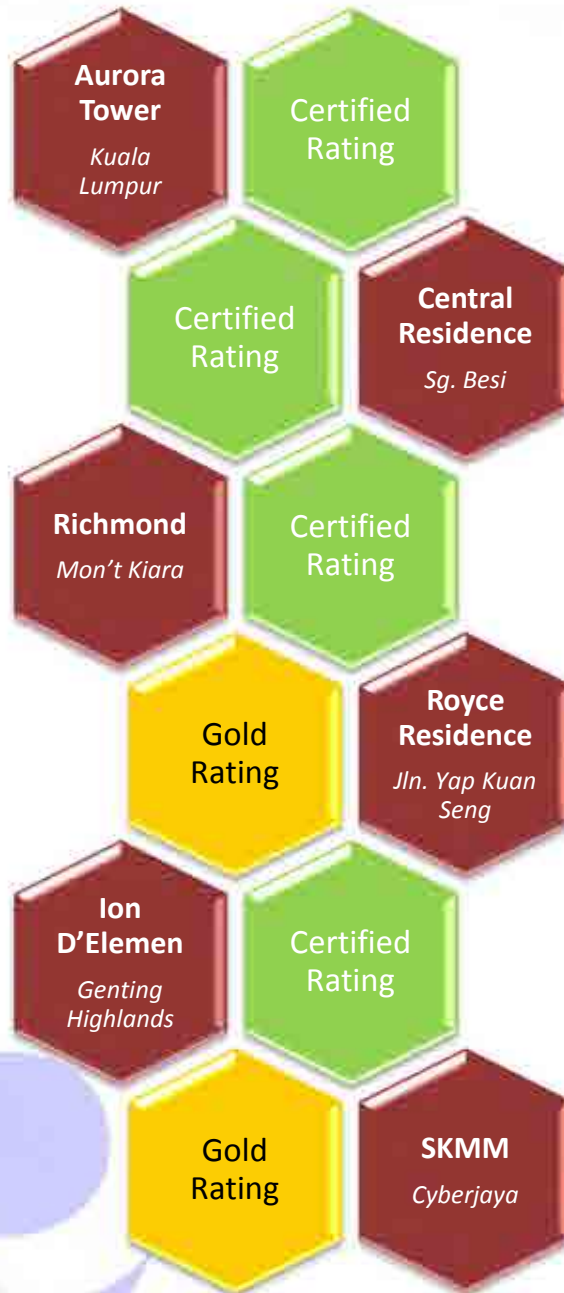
Aurora Tower
Kuala Lumpur

Certified Rating

Certified Rating

Central Residence
Sg. Besi

Richmond
Mon't Kiara

Certified Rating

Gold Rating

Royce Residence
Jln. Yap Kuan Seng

Ion D'Elemen
Genting Highlands

Certified Rating

Gold Rating

SKMM
Cyberjaya